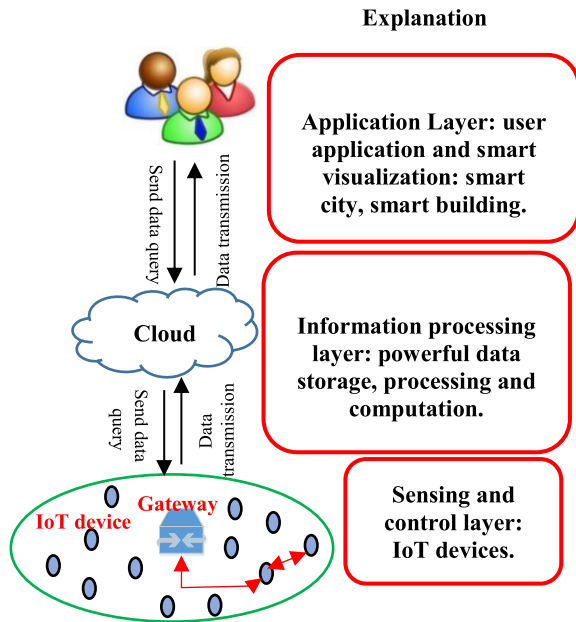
Explanation

Send data query

Data transmission

Application Layer: user application and smart visualization: smart city, smart building.

Cloud

Send data query

Data transmission

Information processing layer: powerful data storage, processing and computation.

Gateway

IoT device

Sensing and control layer: IoT devices.